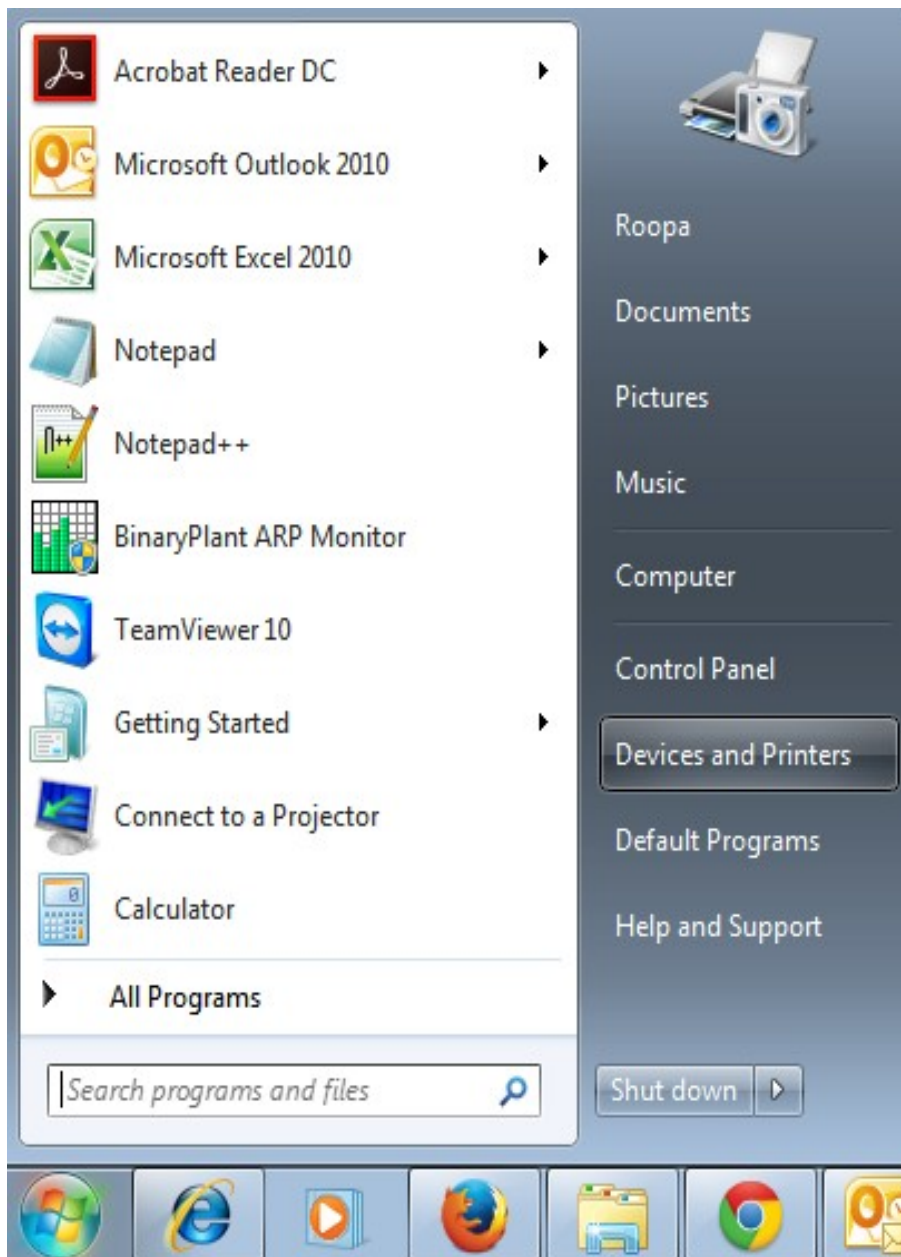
Acrobat Reader DC
Microsoft Outlook 2010
Microsoft Excel 2010
Notepad
Notepad++
BinaryPlant ARP Monitor
TeamViewer 10
Getting Started
Connect to a Projector
Calculator
All Programs
Search programs and files

Roopa
Documents
Pictures
Music
Computer
Control Panel
Devices and Printers
Default Programs
Help and Support
Shut down